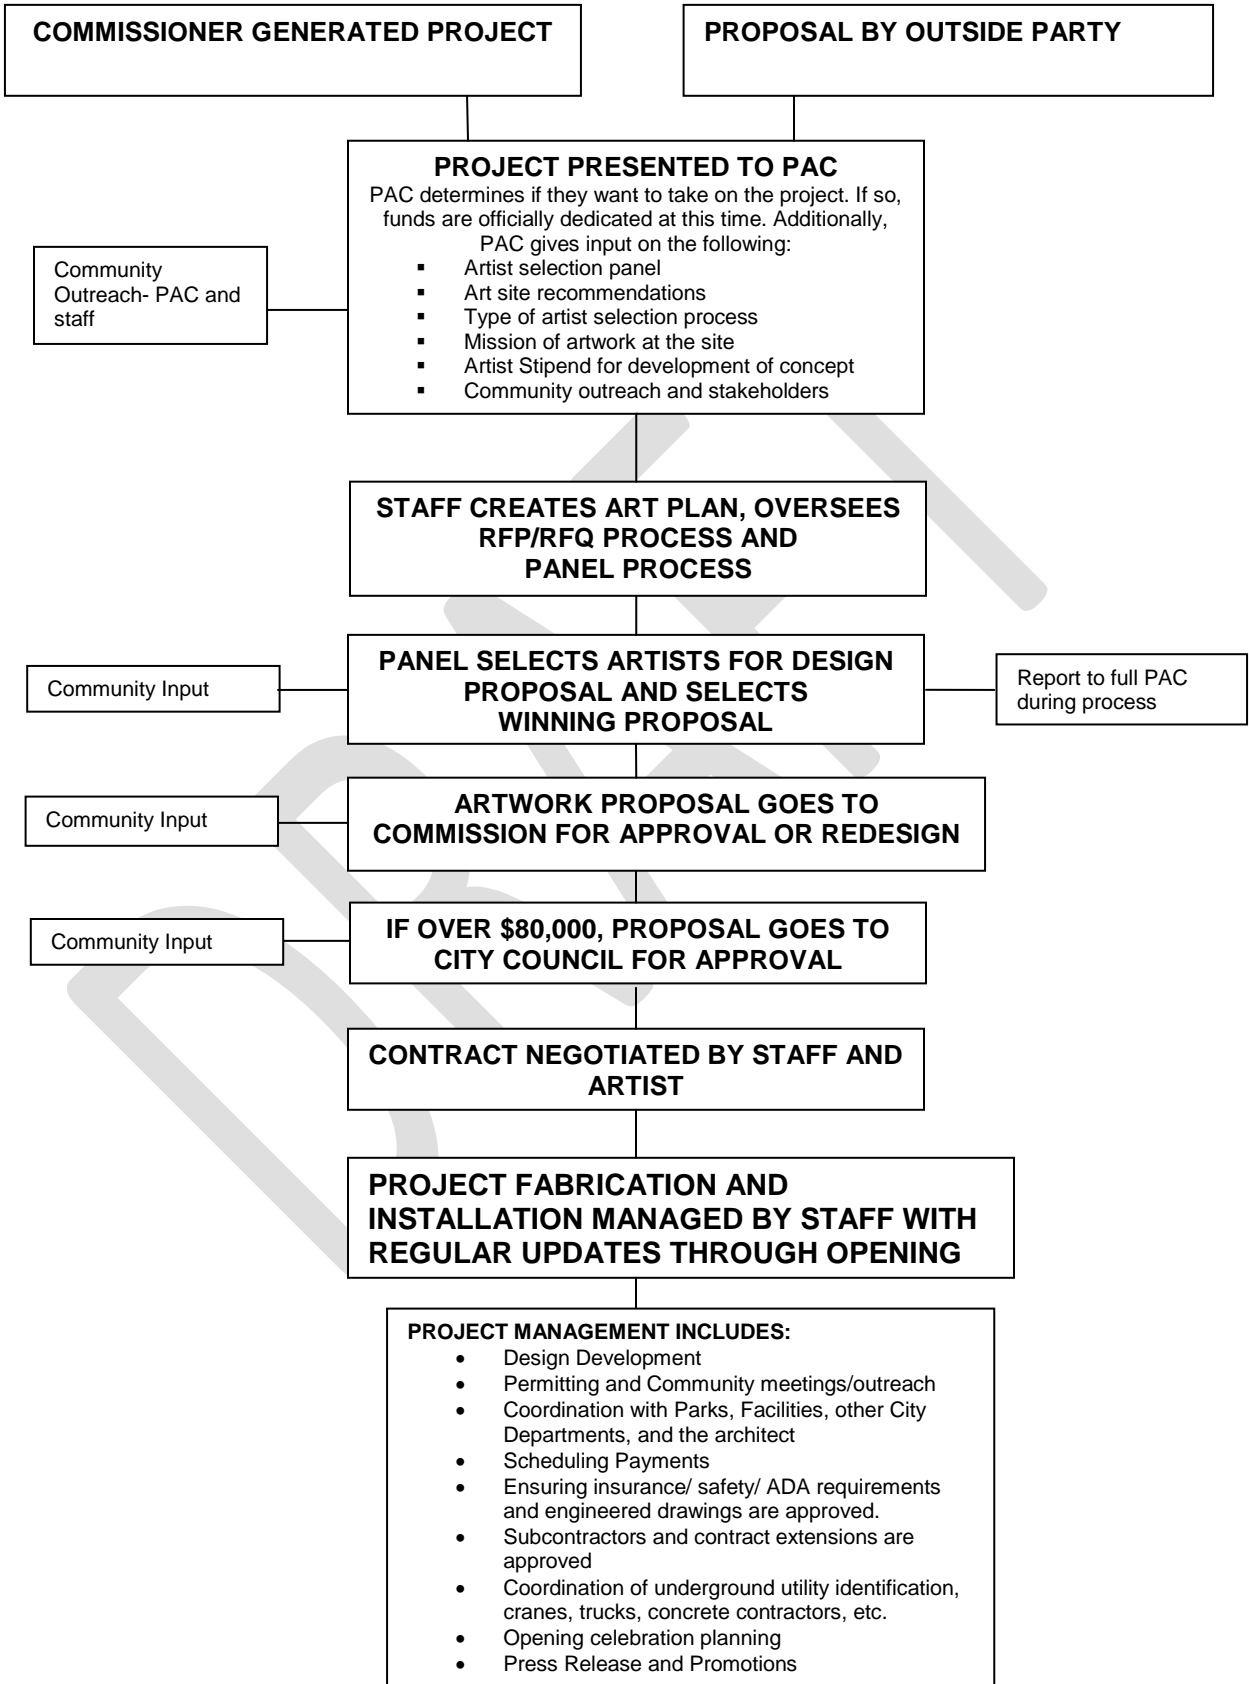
COMMISSIONER GENERATED PROJECT

PROPOSAL BY OUTSIDE PARTY

PROJECT PRESENTED TO PAC
PAC determines if they want to take on the project. If so, funds are officially dedicated at this time. Additionally, PAC gives input on the following:
- Artist selection panel
- Art site recommendations
- Type of artist selection process
- Mission of artwork at the site
- Artist Stipend for development of concept
- Community outreach and stakeholders

Community Outreach- PAC and staff

STAFF CREATES ART PLAN, OVERSEES RFP/RFQ PROCESS AND PANEL PROCESS

Community Input

PANEL SELECTS ARTISTS FOR DESIGN PROPOSAL AND SELECTS WINNING PROPOSAL

Report to full PAC during process

Community Input

ARTWORK PROPOSAL GOES TO COMMISSION FOR APPROVAL OR REDESIGN

Community Input

IF OVER $80,000, PROPOSAL GOES TO CITY COUNCIL FOR APPROVAL

CONTRACT NEGOTIATED BY STAFF AND ARTIST

PROJECT FABRICATION AND INSTALLATION MANAGED BY STAFF WITH REGULAR UPDATES THROUGH OPENING

PROJECT MANAGEMENT INCLUDES:
- Design Development
- Permitting and Community meetings/outreach
- Coordination with Parks, Facilities, other City Departments, and the architect
- Scheduling Payments
- Ensuring insurance/ safety/ ADA requirements and engineered drawings are approved.
- Subcontractors and contract extensions are approved
- Coordination of underground utility identification, cranes, trucks, concrete contractors, etc.
- Opening celebration planning
- Press Release and Promotions